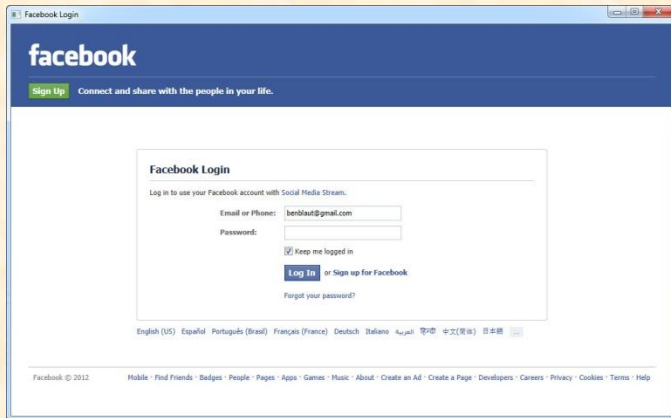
Facebook Login

facebook

Sign Up Connect and share with the people in your life.

Facebook Login

Log in to use your Facebook account with Social Media Stream.

Email or Phone: benblaut@gmail.com

Password:

Keep me logged in

Log In or Sign up for Facebook

Forgot your password?

English (US) Español Português (Brasil) Français (France) Deutsch Italiano العربية हिन्दी 中文(简体) 日本語 ...

Facebook © 2012

Mobile · Find Friends · Badges · People · Pages · Apps · Games · Music · About · Create an Ad · Create a Page · Developers · Careers · Privacy · Cookies · Terms · Help